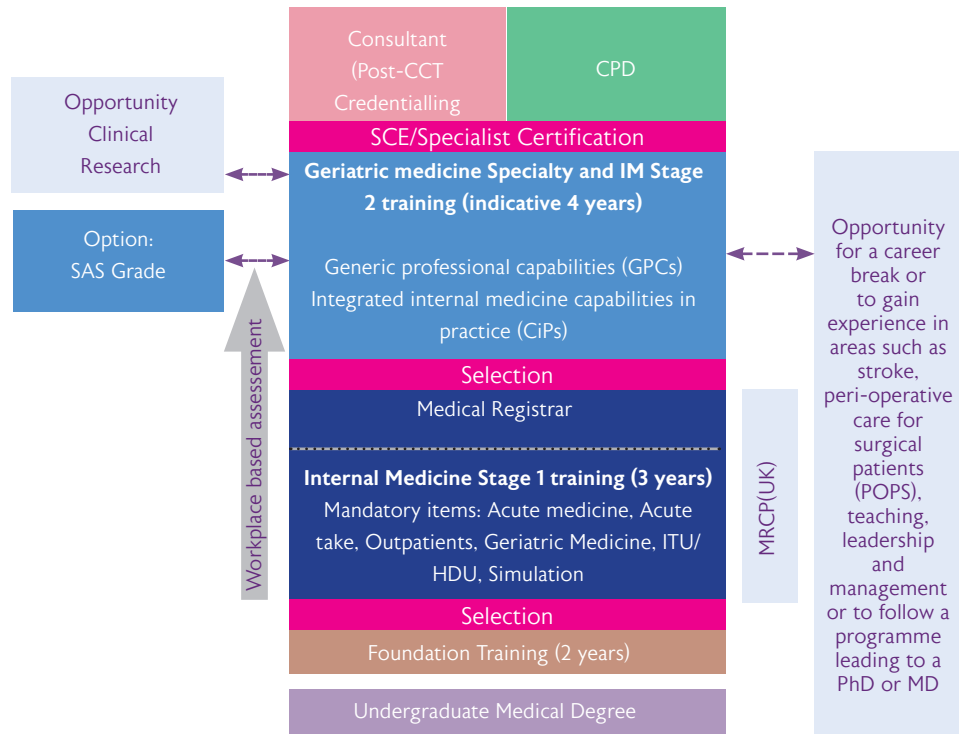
Consultant (Post-CCT Credentialling

CPD

SCE/Specialist Certification

Opportunity Clinical Research

Option: SAS Grade

Geriatric medicine Specialty and IM Stage 2 training (indicative 4 years)

Generic professional capabilities (GPCs)
Integrated internal medicine capabilities in practice (CiPs)

Opportunity for a career break or to gain experience in areas such as stroke, peri-operative care for surgical patients (POPS), teaching, leadership and management or to follow a programme leading to a PhD or MD

Workplace based assessement

Selection

Medical Registrar

Internal Medicine Stage 1 training (3 years)
Mandatory items: Acute medicine, Acute take, Outpatients, Geriatric Medicine, ITU/HDU, Simulation

MRCP(UK)

Selection

Foundation Training (2 years)

Undergraduate Medical Degree